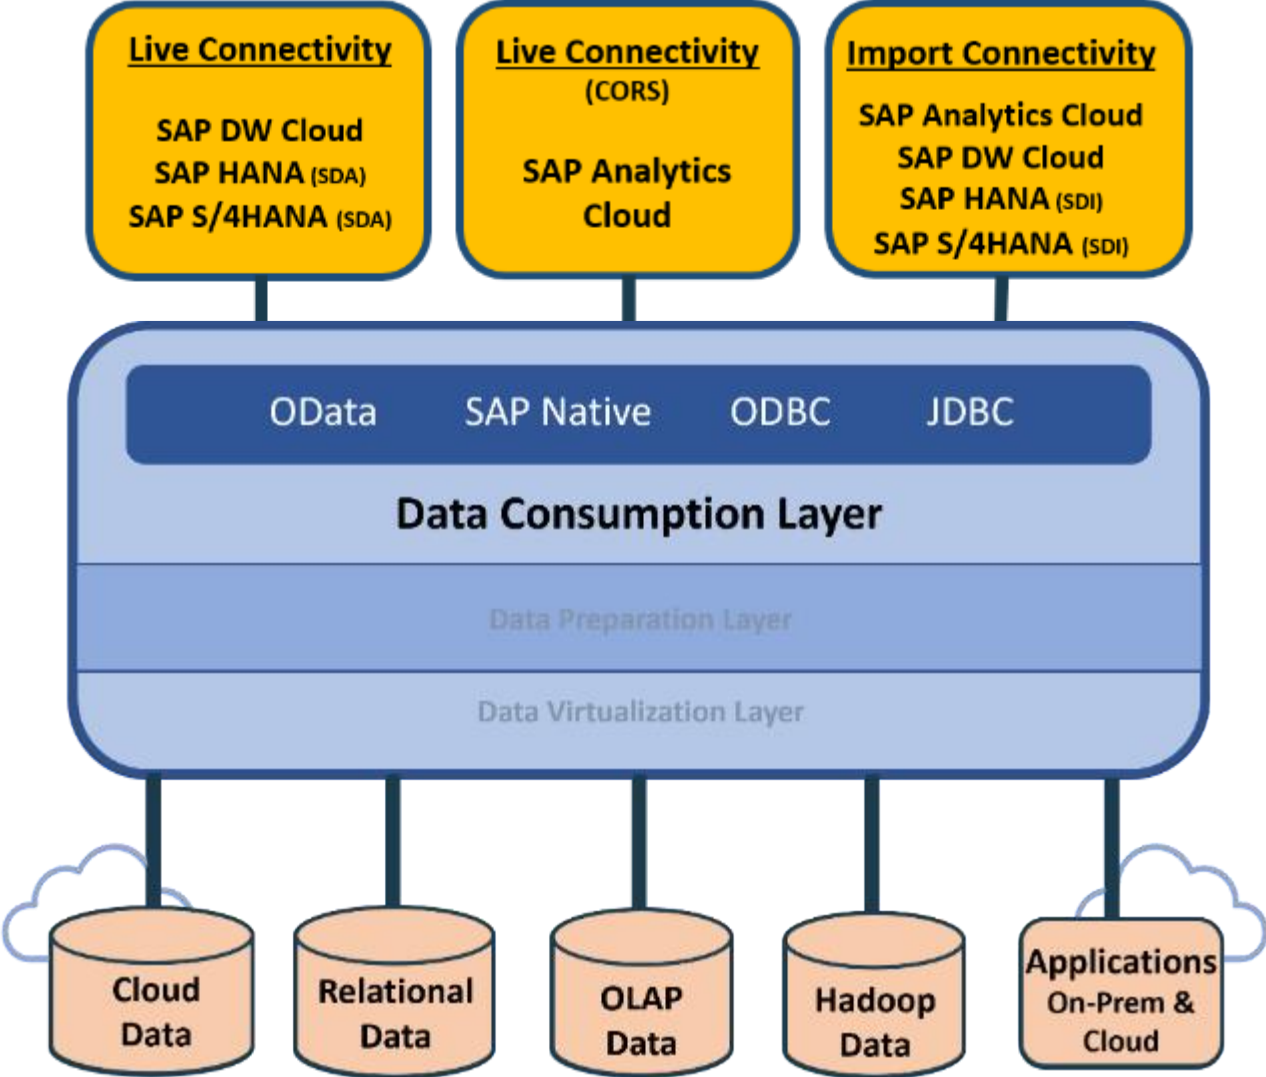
Live Connectivity

SAP DW Cloud
SAP HANA (SDA)
SAP S/4HANA (SDA)

Live Connectivity
(CORS)

SAP Analytics Cloud

Import Connectivity

SAP Analytics Cloud
SAP DW Cloud
SAP HANA (SDI)
SAP S/4HANA (SDI)

OData SAP Native ODBC JDBC

Data Consumption Layer

Data Preparation Layer

Data Virtualization Layer

Cloud Data

Relational Data

OLAP Data

Hadoop Data

Applications On-Prem & Cloud